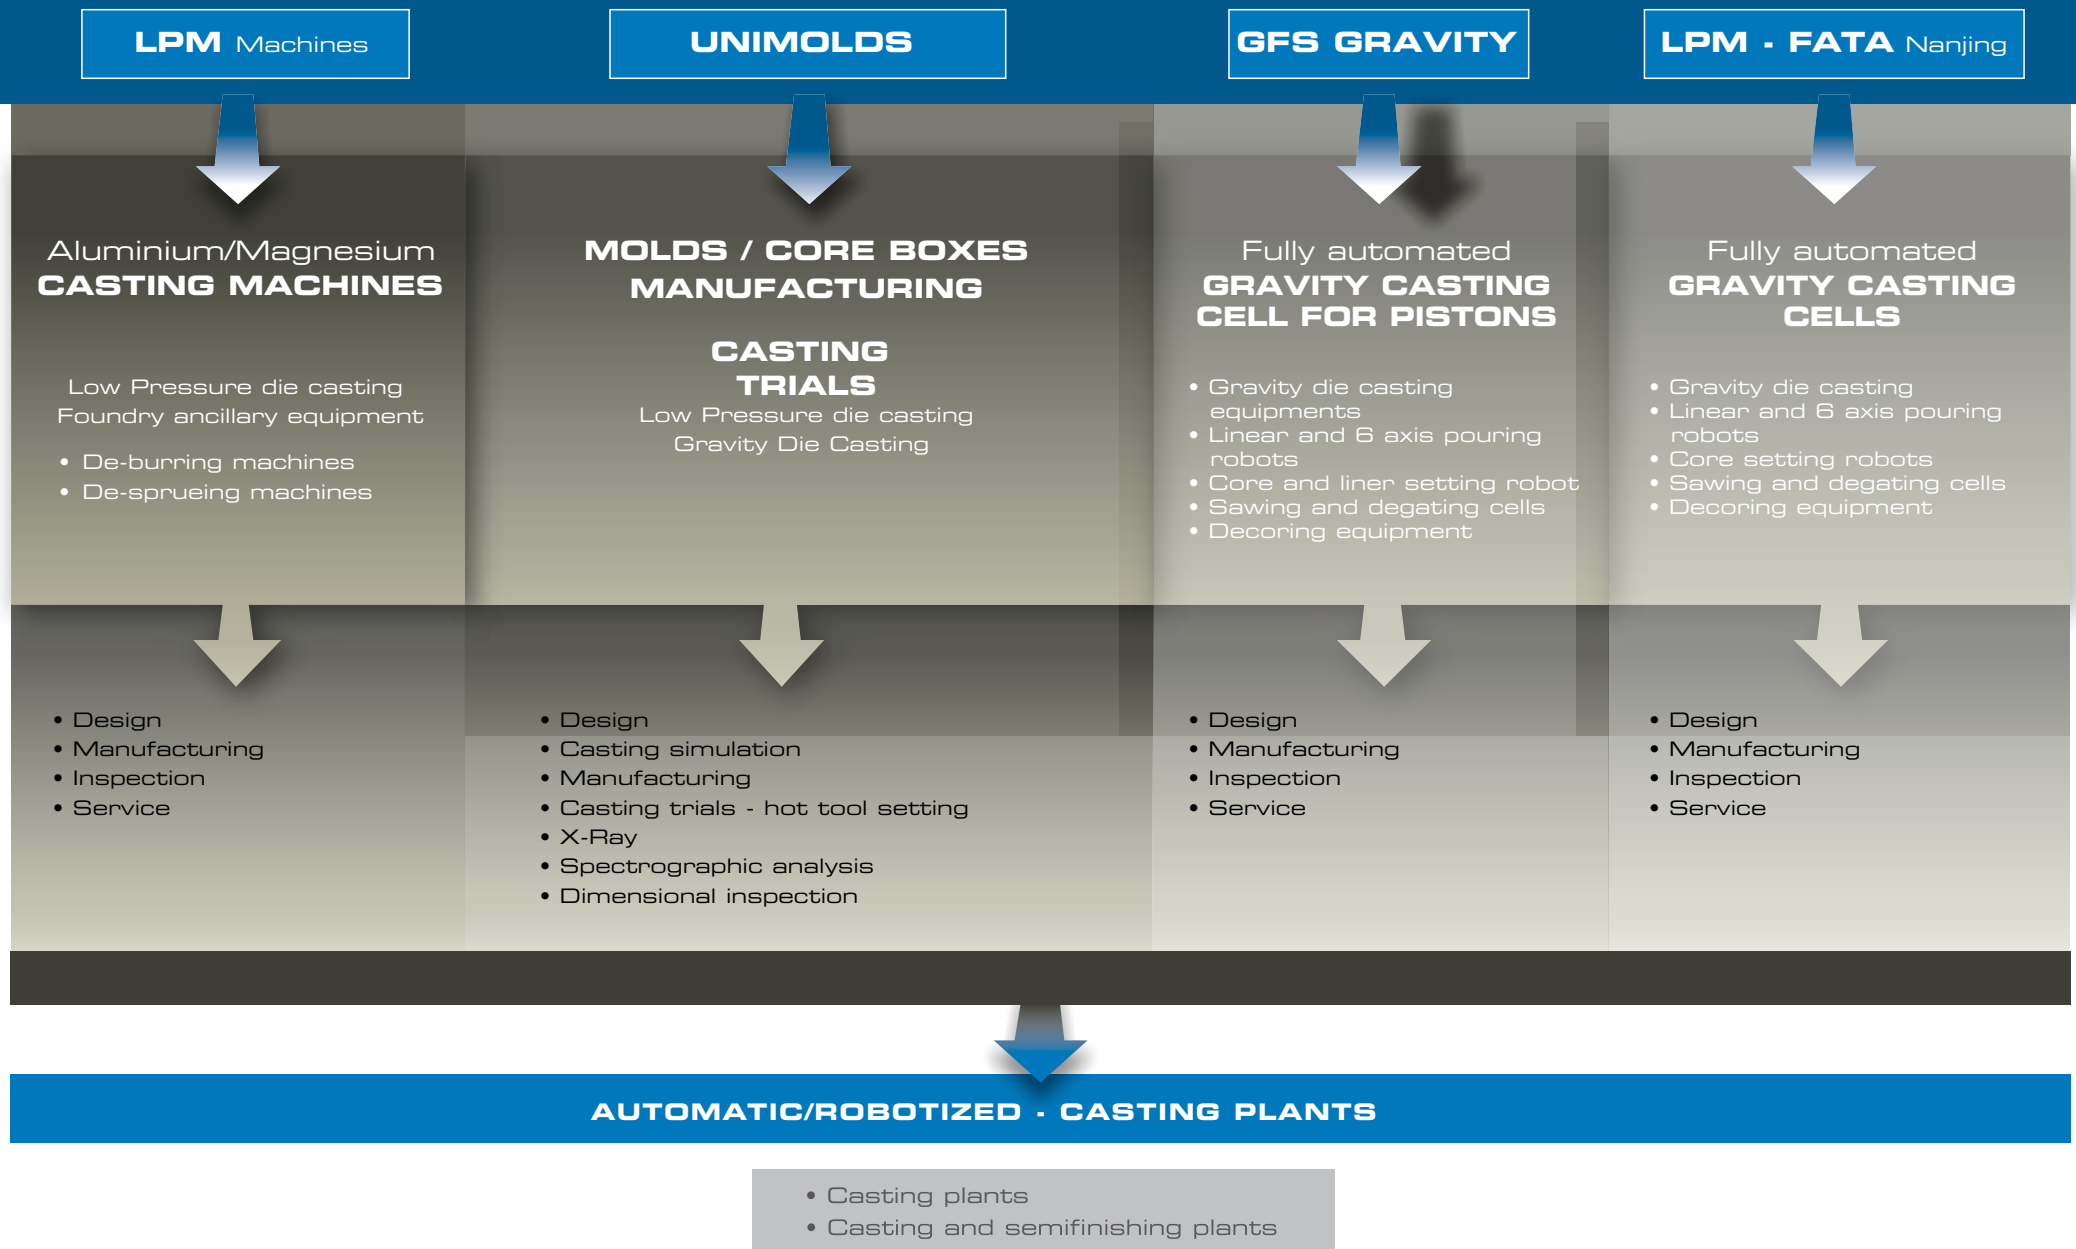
LPM Machines

UNIMOLDS

GFS GRAVITY

LPM - FATA Nanjing

Aluminium/Magnesium
CASTING MACHINES

Low Pressure die casting
Foundry ancillary equipment

• De-burring machines
• De-sprueing machines

• Design
• Manufacturing
• Inspection
• Service

MOLDS / CORE BOXES
MANUFACTURING

CASTING
TRIALS
Low Pressure die casting
Gravity Die Casting

• Design
• Casting simulation
• Manufacturing
• Casting trials - hot tool setting
• X-Ray
• Spectrographic analysis
• Dimensional inspection

Fully automated
GRAVITY CASTING
CELL FOR PISTONS

• Gravity die casting equipments
• Linear and 6 axis pouring robots
• Core and liner setting robot
• Sawing and degating cells
• Decoring equipment

• Design
• Manufacturing
• Inspection
• Service

Fully automated
GRAVITY CASTING
CELLS

• Gravity die casting
• Linear and 6 axis pouring robots
• Core setting robots
• Sawing and degating cells
• Decoring equipment

• Design
• Manufacturing
• Inspection
• Service

AUTOMATIC/ROBOTIZED - CASTING PLANTS

• Casting plants
• Casting and semifinishing plants